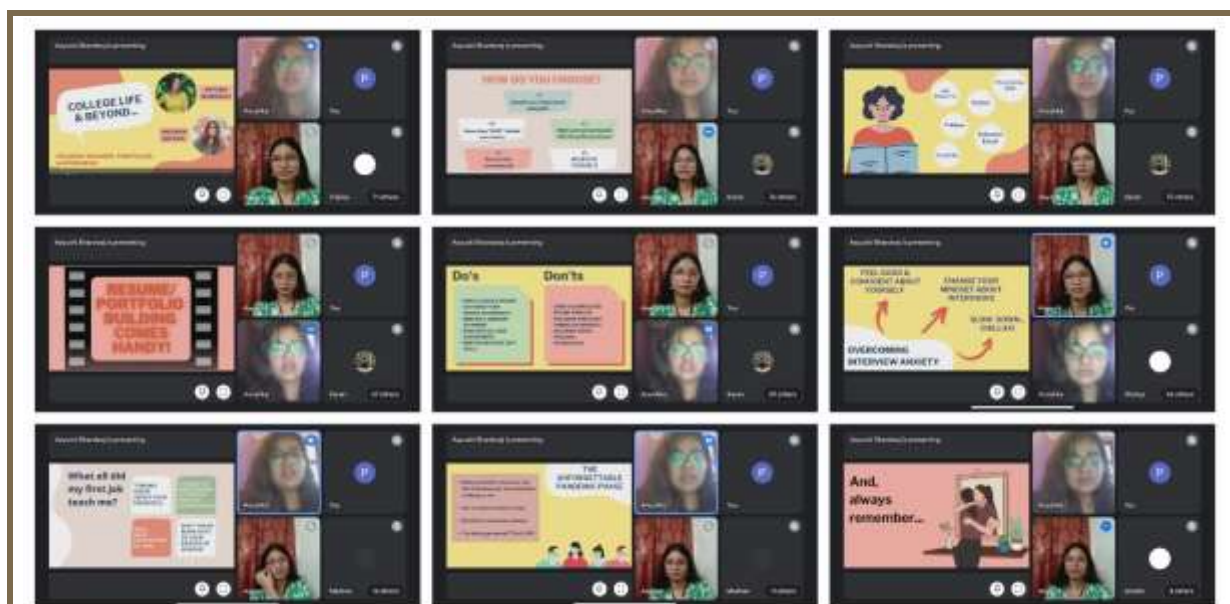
COLLEGE LIFE & BEYOND...

HOW DO YOU CHOOSE?

RESUME/ PORTFOLIO BUILDING COMES HANDY!

Do's

Don'ts

FEEL GOOD & CONFIDENT ABOUT YOURSELF

CHANGE YOUR MINDSET ABOUT INTERVIEWS

SLOW DOWN, CHILLAX!

OVERCOMING INTERVIEW ANXIETY

What all did my first job teach me?

THE UNFORGETTABLE PANDEMIC PHASE

And, always remember...